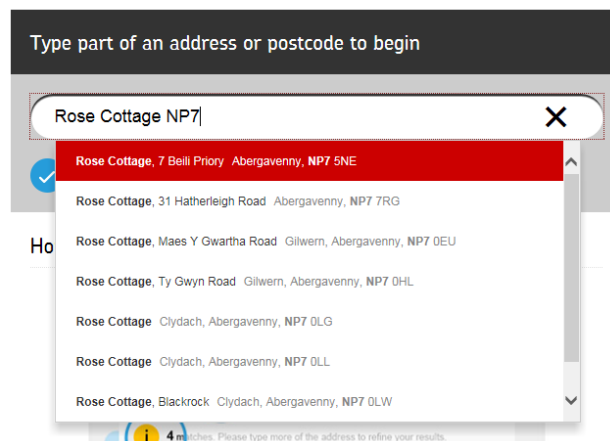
Type part of an address or postcode to begin

Rose Cottage NP7

Rose Cottage, 7 Beili Priory Abergavenny, NP7 5NE

Rose Cottage, 31 Hatherleigh Road Abergavenny, NP7 7RG

Rose Cottage, Maes Y Gwartha Road Gilwern, Abergavenny, NP7 0EU

Rose Cottage, Ty Gwyn Road Gilwern, Abergavenny, NP7 0HL

Rose Cottage Clydach, Abergavenny, NP7 0LG

Rose Cottage Clydach, Abergavenny, NP7 0LL

Rose Cottage, Blackrock Clydach, Abergavenny, NP7 0LW

Ho

4 matches. Please type more of the address to refine your results.